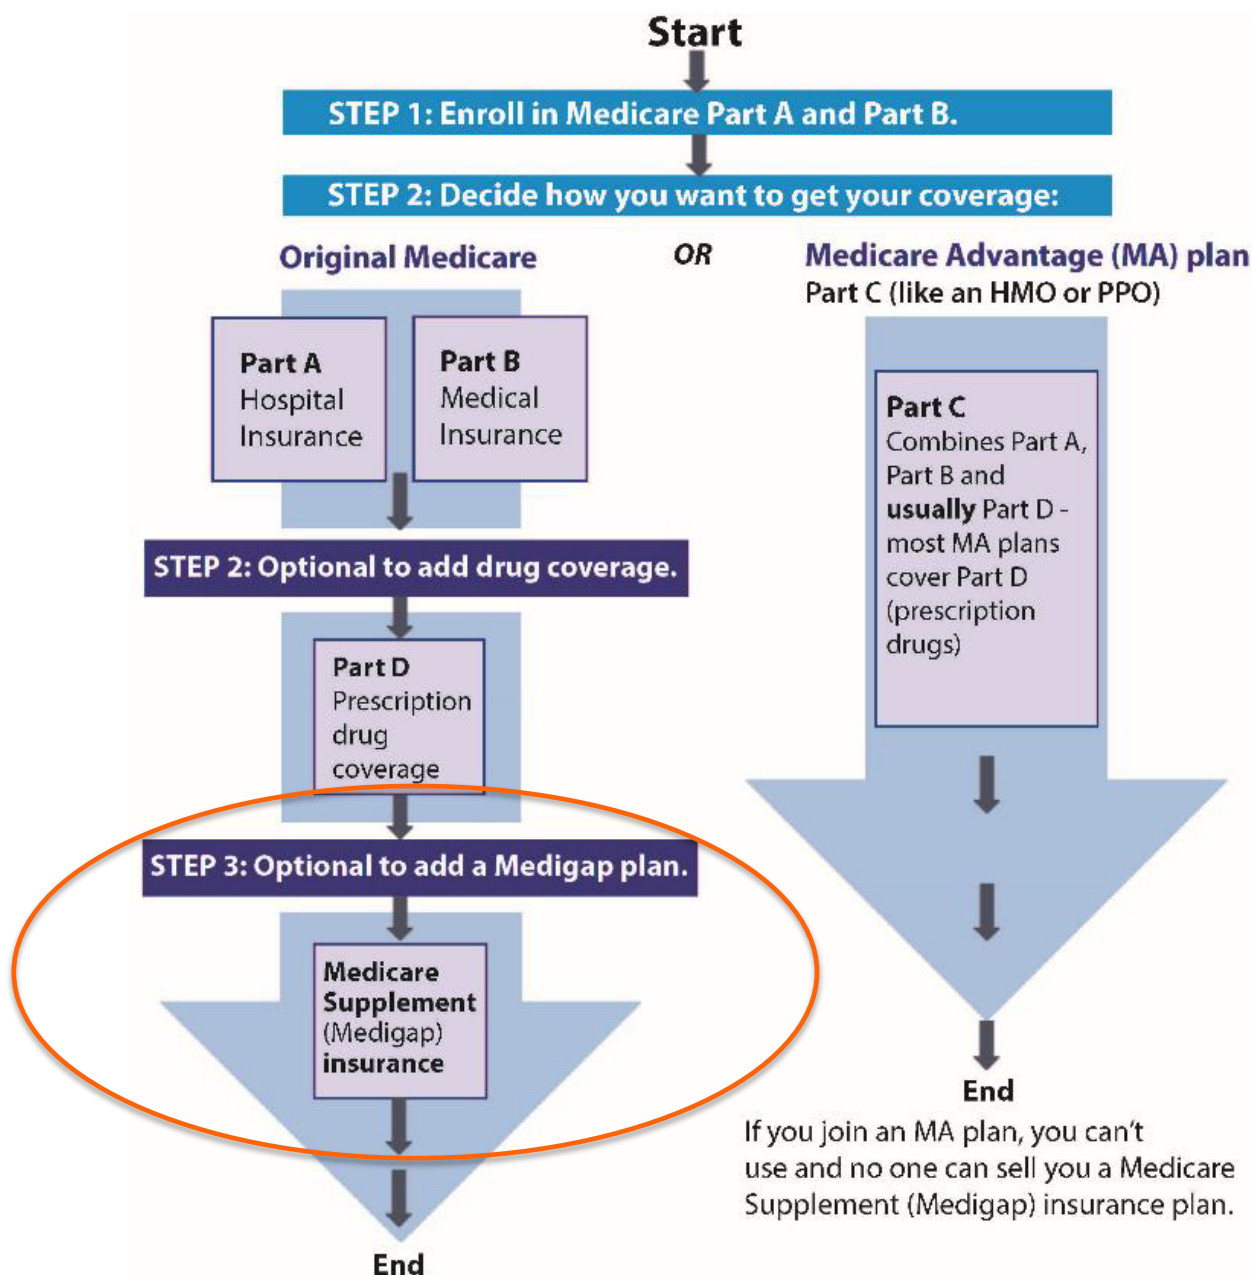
Start

STEP 1: Enroll in Medicare Part A and Part B.

STEP 2: Decide how you want to get your coverage:

Original Medicare

OR

Medicare Advantage (MA) plan
Part C (like an HMO or PPO)

Part A
Hospital Insurance

Part B
Medical Insurance

STEP 2: Optional to add drug coverage.

Part D
Prescription drug coverage

STEP 3: Optional to add a Medigap plan.

Medicare Supplement (Medigap) insurance

End

Part C
Combines Part A, Part B and usually Part D - most MA plans cover Part D (prescription drugs)

End

If you join an MA plan, you can't use and no one can sell you a Medicare Supplement (Medigap) insurance plan.